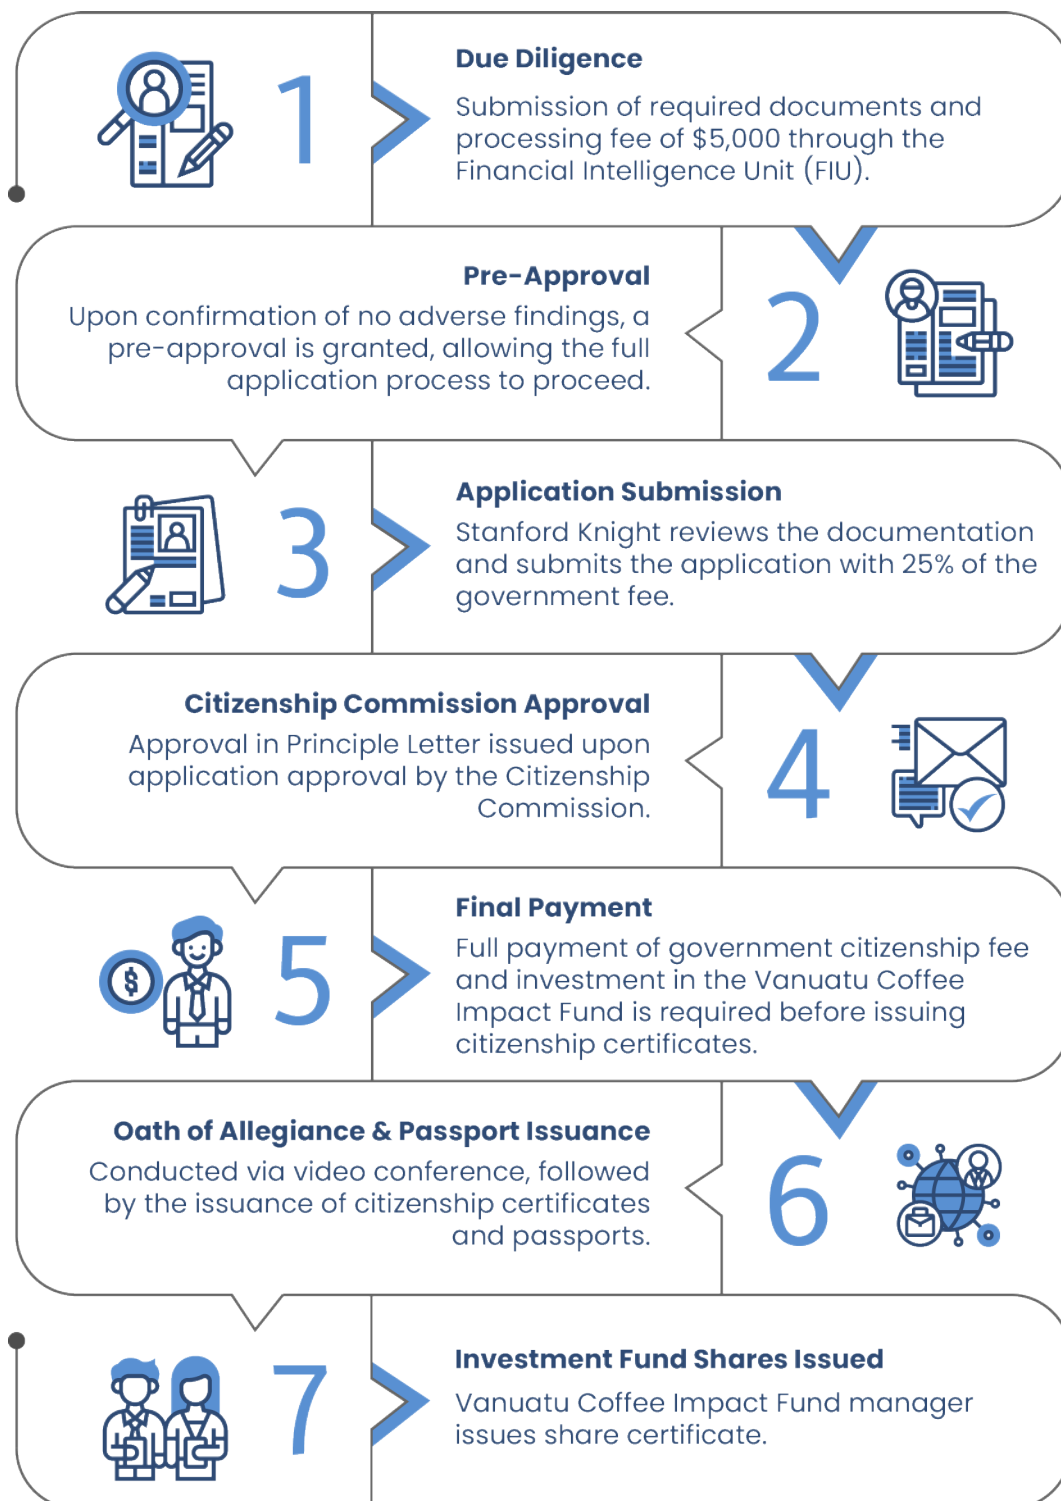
1

Due Diligence

Submission of required documents and processing fee of $5,000 through the Financial Intelligence Unit (FIU).

Pre-Approval

Upon confirmation of no adverse findings, a pre-approval is granted, allowing the full application process to proceed.

2

3

Application Submission

Stanford Knight reviews the documentation and submits the application with 25% of the government fee.

Citizenship Commission Approval

Approval in Principle Letter issued upon application approval by the Citizenship Commission.

4

5

Final Payment

Full payment of government citizenship fee and investment in the Vanuatu Coffee Impact Fund is required before issuing citizenship certificates.

Oath of Allegiance & Passport Issuance

Conducted via video conference, followed by the issuance of citizenship certificates and passports.

6

7

Investment Fund Shares Issued

Vanuatu Coffee Impact Fund manager issues share certificate.